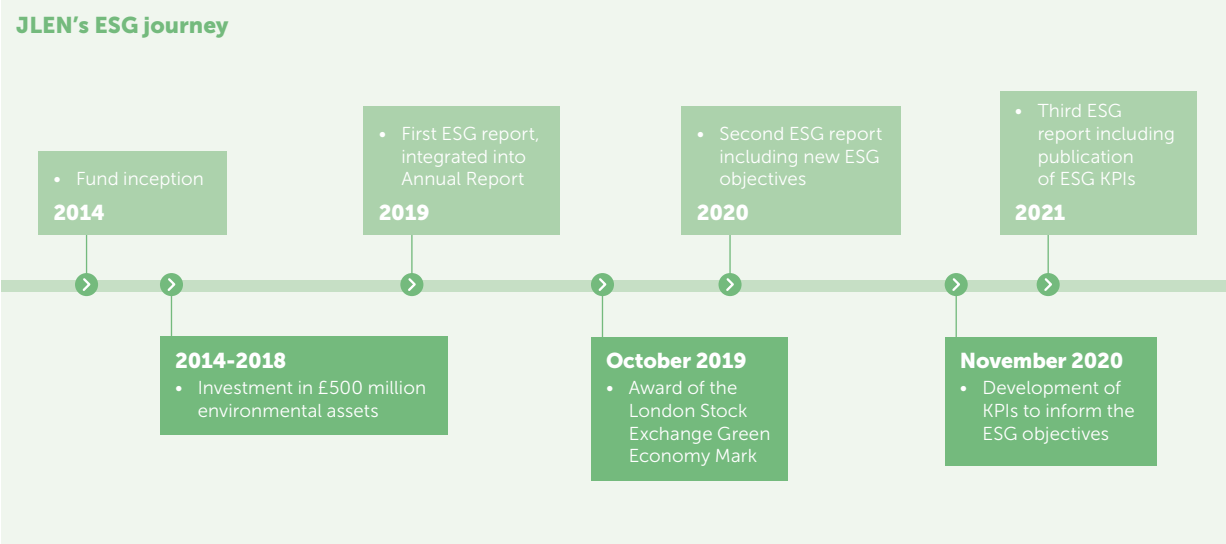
JLEN’s ESG journey

• Fund inception
2014

2014-2018
• Investment in £500 million environmental assets

• First ESG report, integrated into Annual Report
2019

October 2019
• Award of the London Stock Exchange Green Economy Mark

• Second ESG report including new ESG objectives
2020

November 2020
• Development of KPIs to inform the ESG objectives

• Third ESG report including publication of ESG KPIs
2021